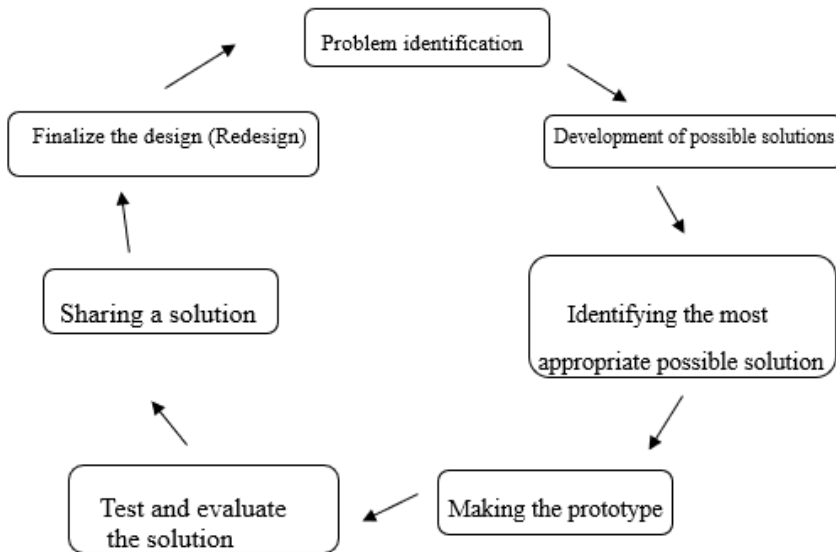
Problem identification

Development of possible solutions

Identifying the most appropriate possible solution

Making the prototype

Test and evaluate the solution

Sharing a solution

Finalize the design (Redesign)